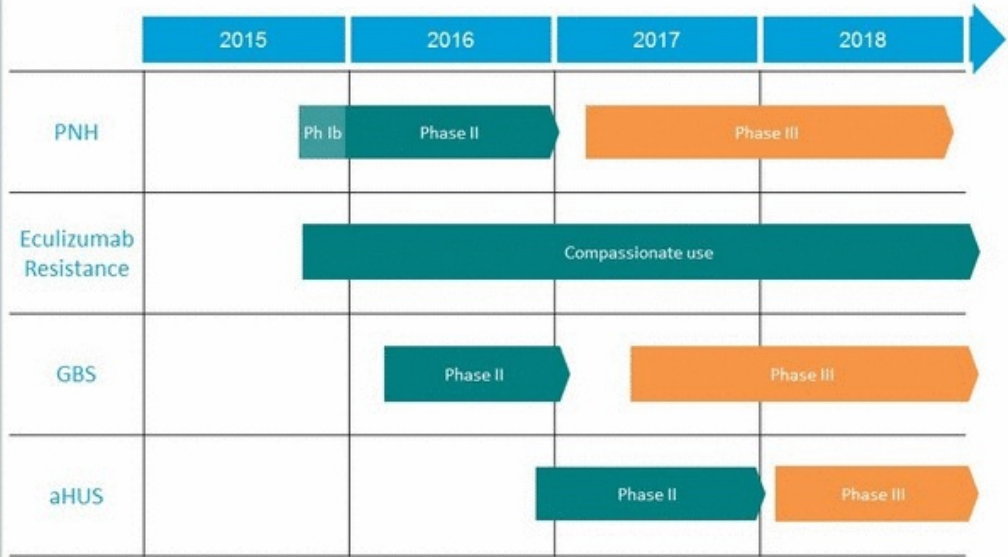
| | 2015 | 2016 | 2017 | 2018 |
|---|---|---|---|---|
| PNH | Ph Ib | Phase II | Phase III | |
| Eculizumab Resistance | Compassionate use | | | |
| GBS | | Phase II | Phase III | |
| aHUS | | | Phase II | Phase III |